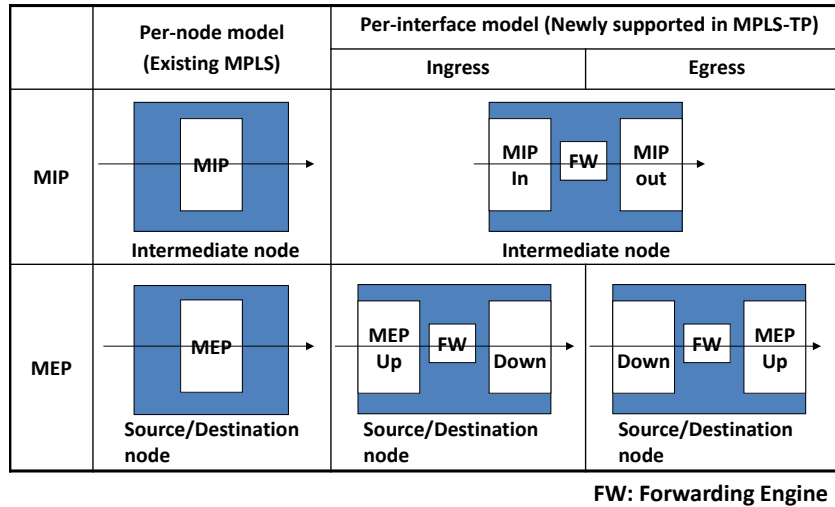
|  | Per-node model (Existing MPLS) | Per-interface model (Newly supported in MPLS-TP) Ingress | Per-interface model (Newly supported in MPLS-TP) Egress |
|---|---|---|---|
| MIP | MIP Intermediate node | MIP In FW MIP out Intermediate node | |
| MEP | MEP Source/Destination node | MEP Up FW Down Source/Destination node | Down FW MEP Up Source/Destination node |

FW: Forwarding Engine